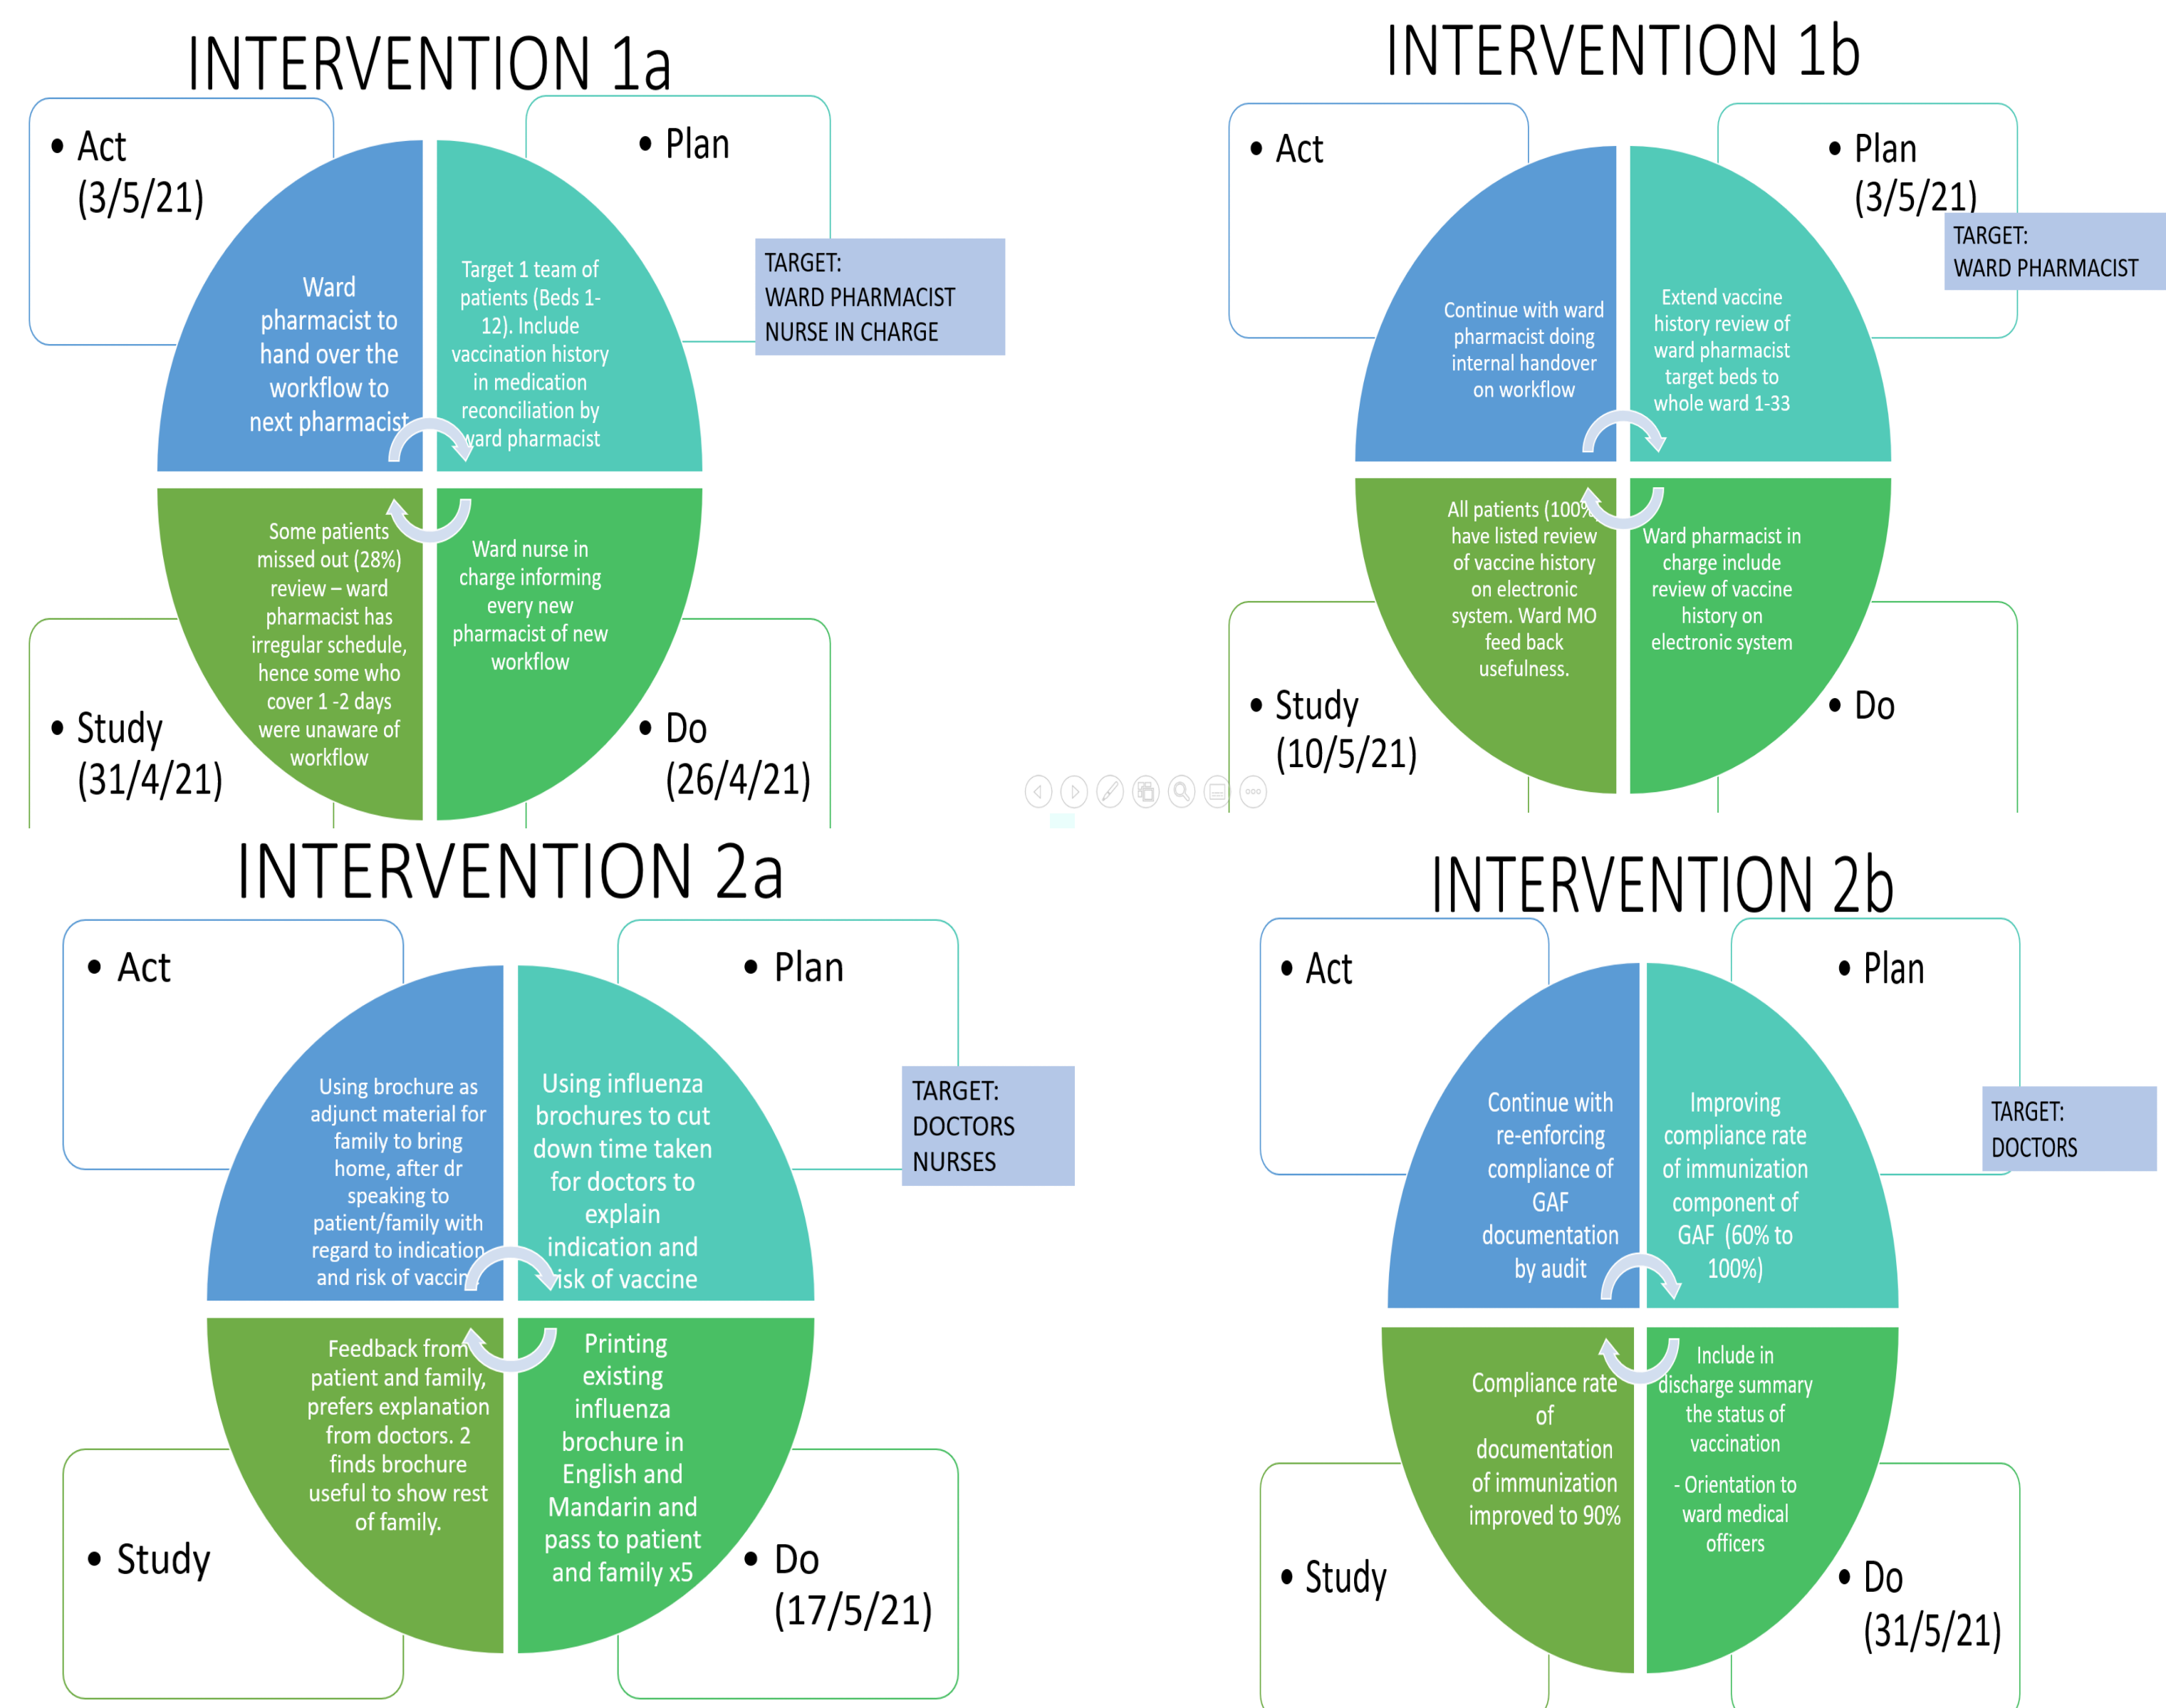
INTERVENTION 1a

• Act (3/5/21)

• Plan

TARGET: WARD PHARMACIST NURSE IN CHARGE

Ward pharmacist to hand over the workflow to next pharmacist

Target 1 team of patients (Beds 1-12). Include vaccination history in medication reconciliation by ward pharmacist

Some patients missed out (28%) review – ward pharmacist has irregular schedule, hence some who cover 1 -2 days were unaware of workflow

Ward nurse in charge informing every new pharmacist of new workflow

• Study (31/4/21)

• Do (26/4/21)

INTERVENTION 1b

• Act

• Plan (3/5/21)

TARGET: WARD PHARMACIST

Continue with ward pharmacist doing internal handover on workflow

Extend vaccine history review of ward pharmacist target beds to whole ward 1-33

All patients (100% have listed review of vaccine history on electronic system. Ward MO feed back usefulness.

Ward pharmacist in charge include review of vaccine history on electronic system

• Study (10/5/21)

• Do

INTERVENTION 2a

• Act

• Plan

TARGET: DOCTORS NURSES

Using brochure as adjunct material for family to bring home, after dr speaking to patient/family with regard to indication and risk of vaccin

Using influenza brochures to cut down time taken for doctors to explain indication and risk of vaccine

Feedback from patient and family, prefers explanation from doctors. 2 finds brochure useful to show rest of family.

Printing existing influenza brochure in English and Mandarin and pass to patient and family x5

• Study

• Do (17/5/21)

INTERVENTION 2b

• Act

• Plan

TARGET: DOCTORS

Continue with re-enforcing compliance of GAF documentation by audit

Improving compliance rate of immunization component of GAF (60% to 100%)

Compliance rate of documentation of immunization improved to 90%

Include in discharge summary the status of vaccination

- Orientation to ward medical officers

• Study

• Do (31/5/21)